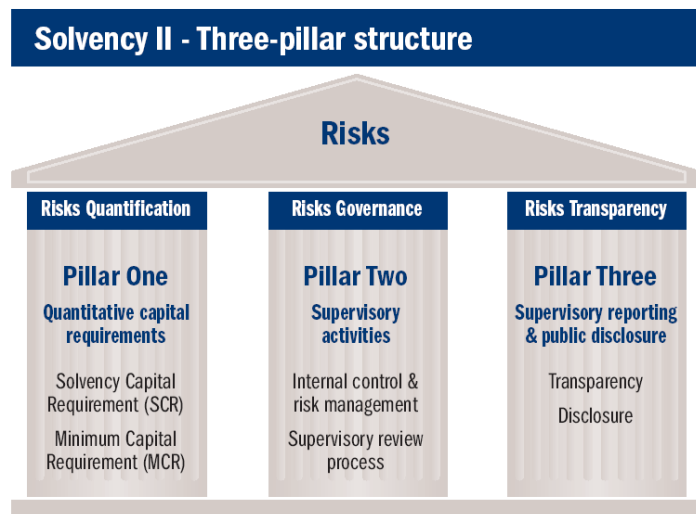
Solvency II - Three-pillar structure

Risks

Risks Quantification

Pillar One

Quantitative capital requirements

Solvency Capital Requirement (SCR)

Minimum Capital Requirement (MCR)

Risks Governance

Pillar Two

Supervisory activities

Internal control & risk management

Supervisory review process

Risks Transparency

Pillar Three

Supervisory reporting & public disclosure

Transparency

Disclosure